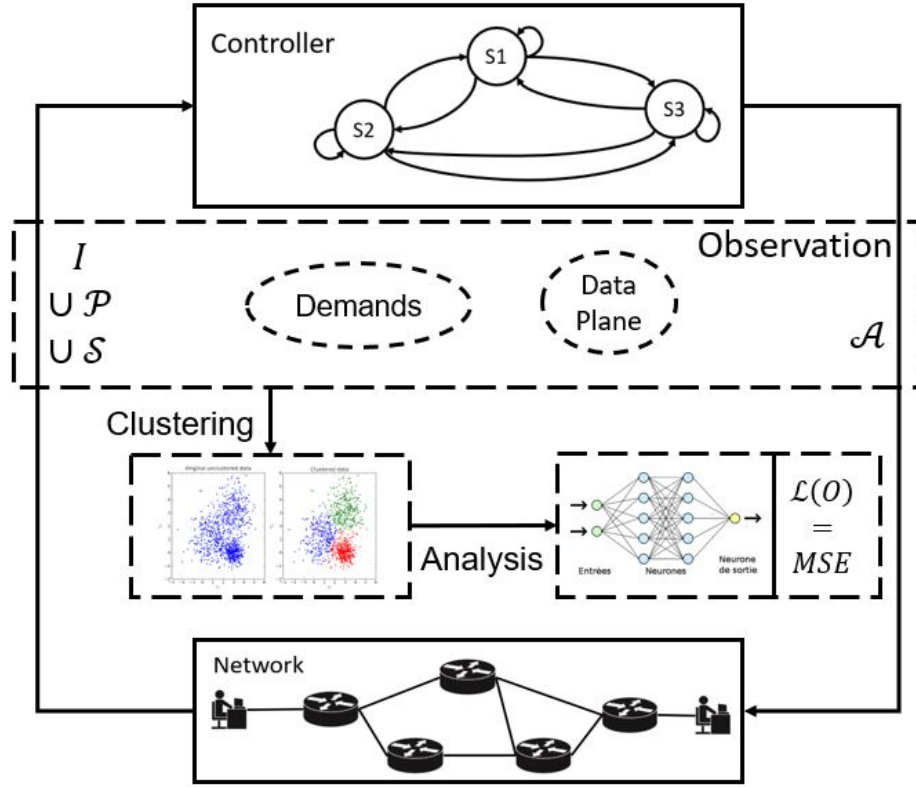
Controller

S1

S2

S3

$I$
$\cup \mathcal{P}$
$\cup \mathcal{S}$

Demands

Data Plane

Observation

$\mathcal{A}$

Clustering

Original unclustered data

Clustered data

Analysis

Entrées

Neurones

Neurone de sortie

$\mathcal{L}(O)$
$=$
$MSE$

Network